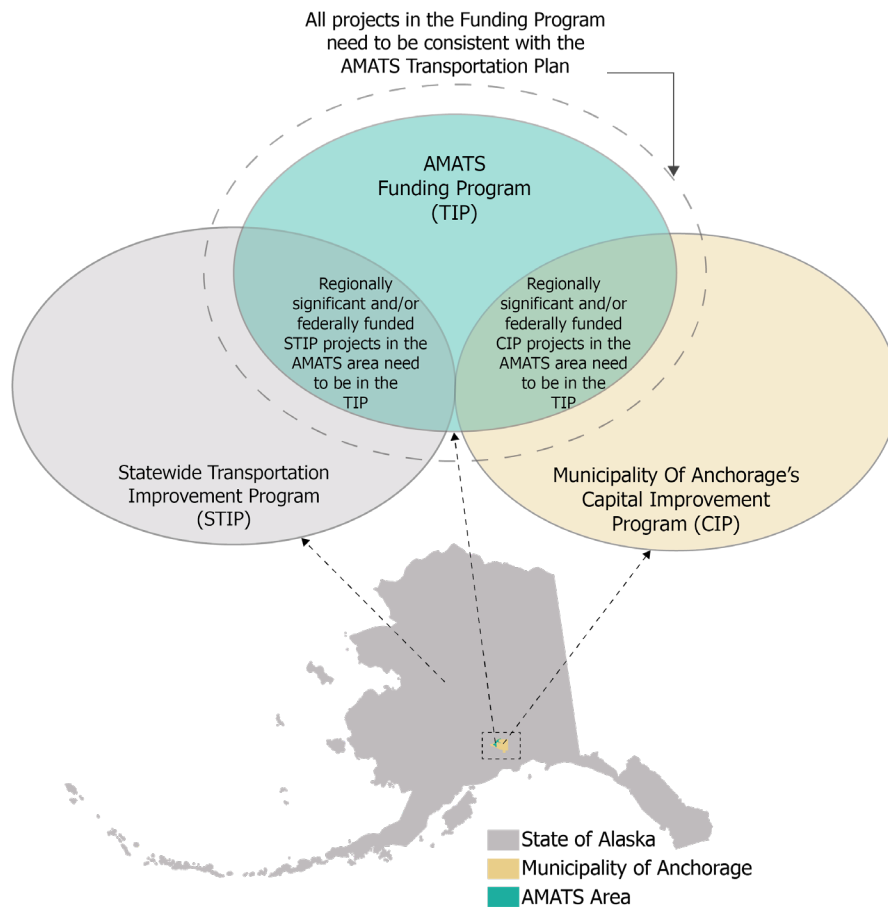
All projects in the Funding Program need to be consistent with the AMATS Transportation Plan

AMATS Funding Program (TIP)

Regionally significant and/or federally funded STIP projects in the AMATS area need to be in the TIP

Regionally significant and/or federally funded CIP projects in the AMATS area need to be in the TIP

Statewide Transportation Improvement Program (STIP)

Municipality Of Anchorage's Capital Improvement Program (CIP)

State of Alaska
Municipality of Anchorage
AMATS Area